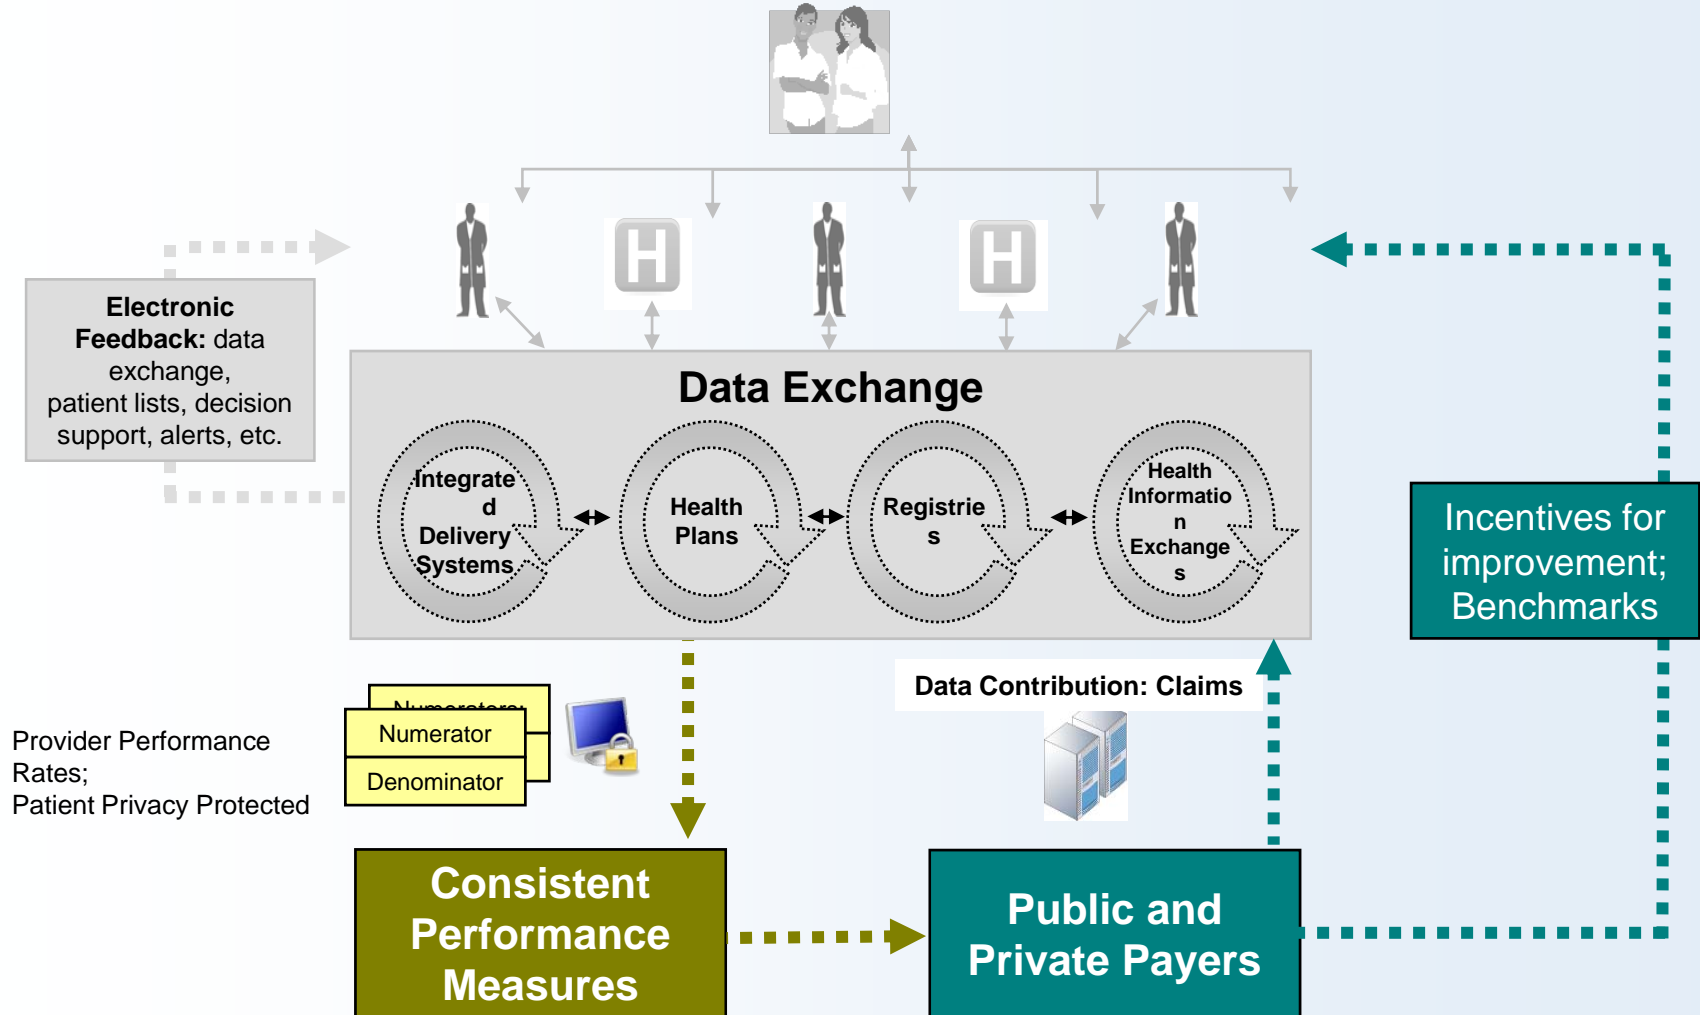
**Electronic Feedback:** data exchange, patient lists, decision support, alerts, etc.

Data Exchange

Integrated Delivery Systems

Health Plans

Registries

Health Information Exchanges

Incentives for improvement; Benchmarks

Data Contribution: Claims

Numerators:

Numerator

Denominator

Provider Performance Rates;
Patient Privacy Protected

Consistent Performance Measures

Public and Private Payers